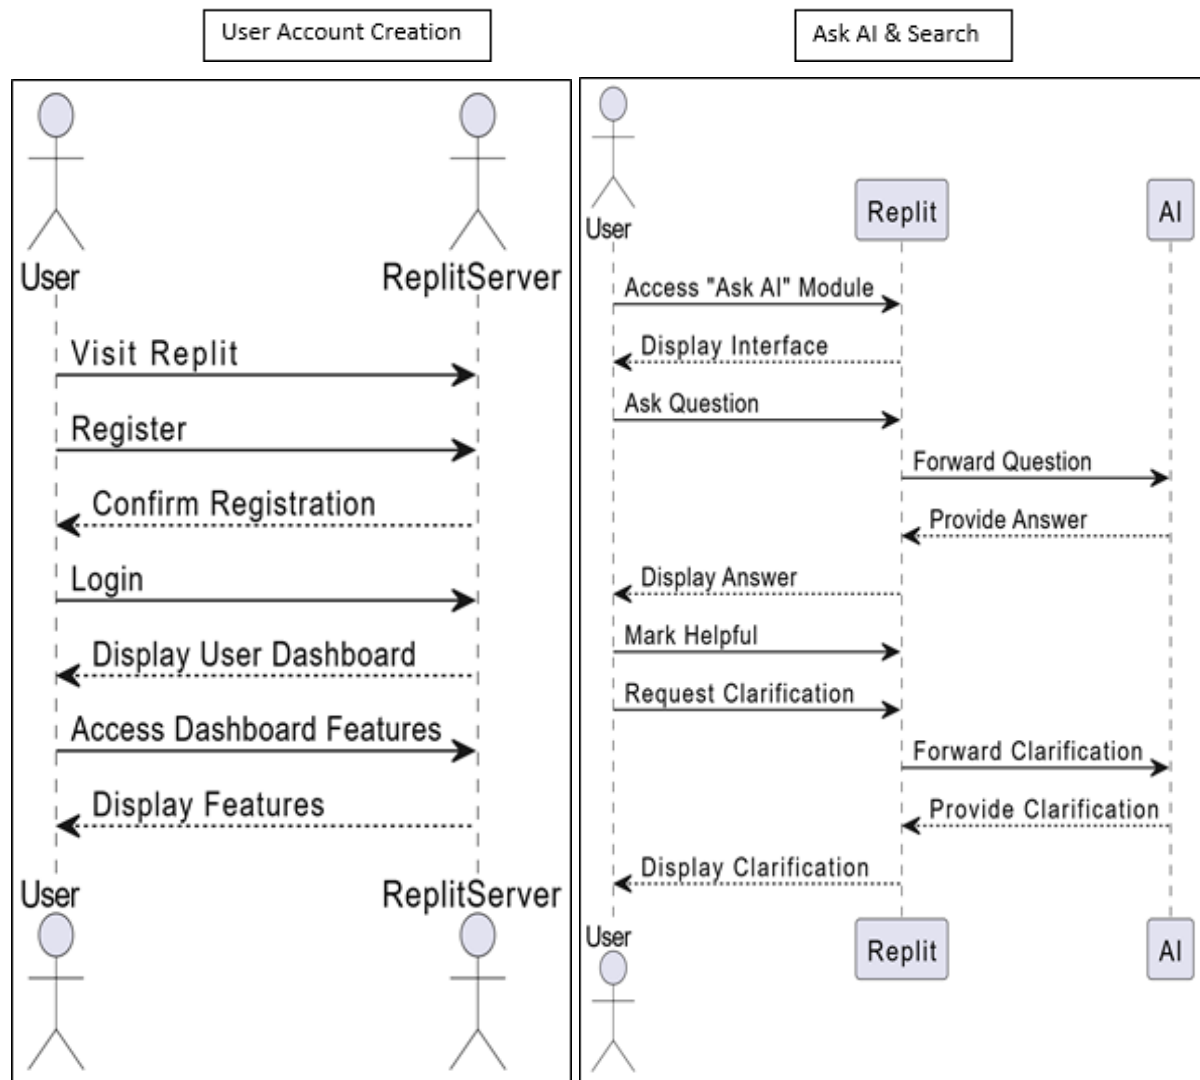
User Account Creation

User
ReplitServer
Visit Replit
Register
Confirm Registration
Login
Display User Dashboard
Access Dashboard Features
Display Features
User
ReplitServer

Ask AI & Search

User
Replit
AI
Access "Ask AI" Module
Display Interface
Ask Question
Forward Question
Provide Answer
Display Answer
Mark Helpful
Request Clarification
Forward Clarification
Provide Clarification
Display Clarification
User
Replit
AI